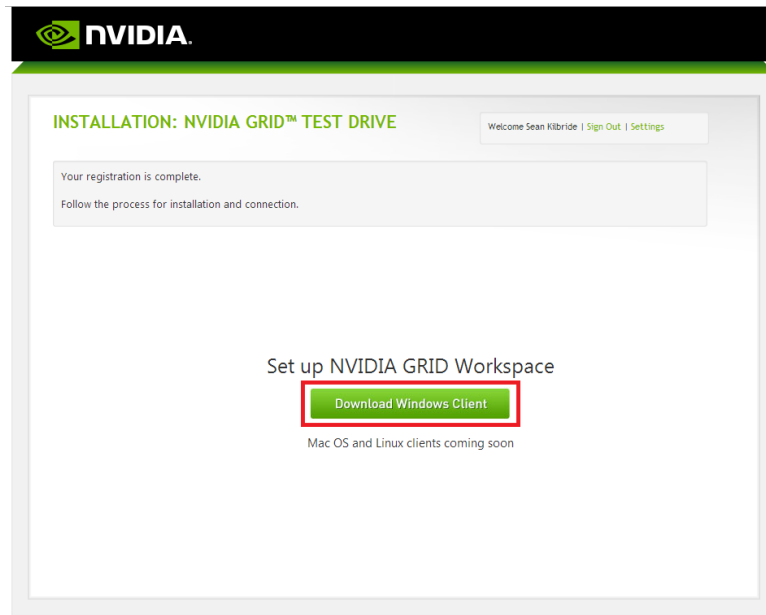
NVIDIA.

INSTALLATION: NVIDIA GRID™ TEST DRIVE

Welcome Sean Kilbride | Sign Out | Settings

Your registration is complete.

Follow the process for installation and connection.

Set up NVIDIA GRID Workspace

Download Windows Client

Mac OS and Linux clients coming soon